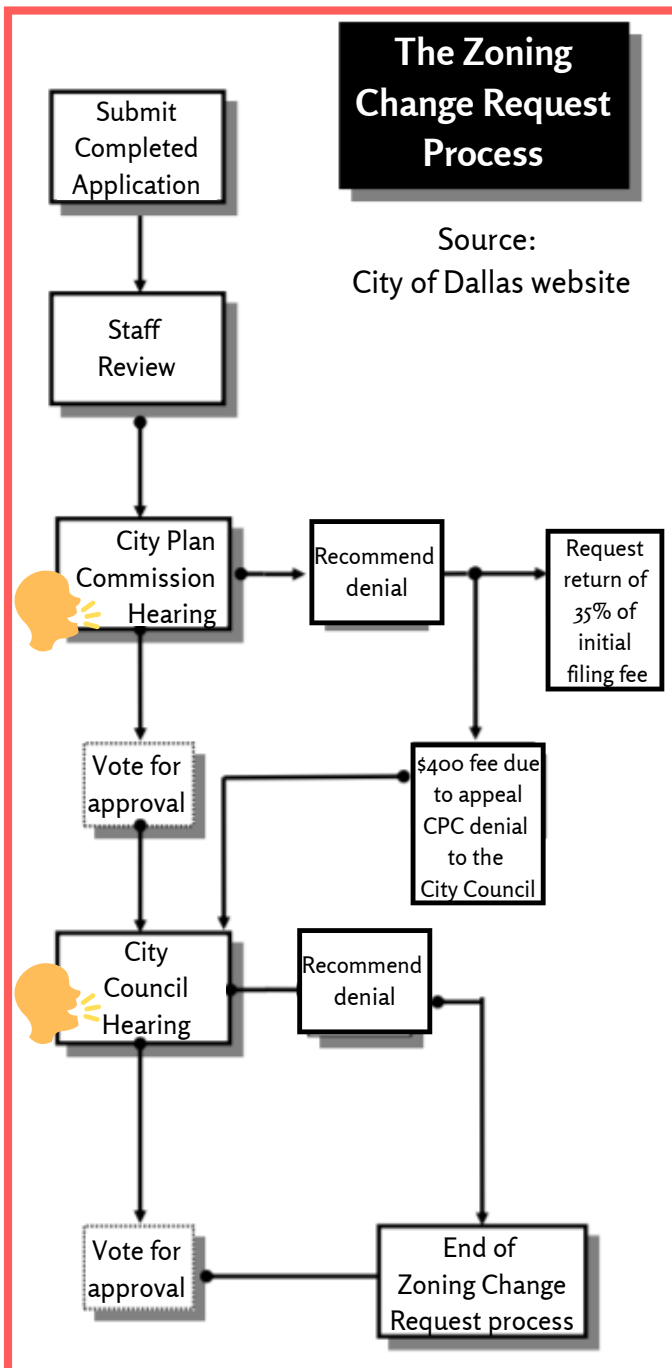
The Zoning Change Request Process

Source:
City of Dallas website

Submit Completed Application

Staff Review

City Plan Commission Hearing

Recommend denial

Request return of 35% of initial filing fee

Vote for approval

$400 fee due to appeal CPC denial to the City Council

City Council Hearing

Recommend denial

Vote for approval

End of Zoning Change Request process